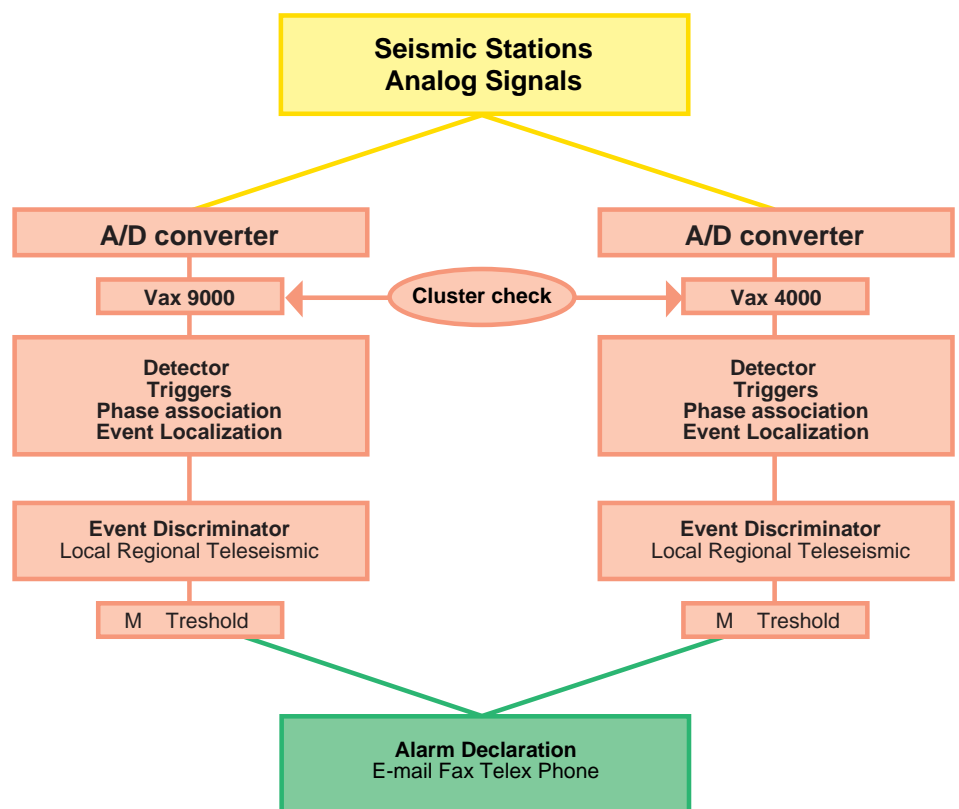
Seismic Stations
Analog Signals

A/D converter

Vax 9000

Cluster check

A/D converter

Vax 4000

Detector
Triggers
Phase association
Event Localization

Event Discriminator
Local Regional Teleseismic

M Treshold

Detector
Triggers
Phase association
Event Localization

Event Discriminator
Local Regional Teleseismic

M Treshold

Alarm Declaration
E-mail Fax Telex Phone